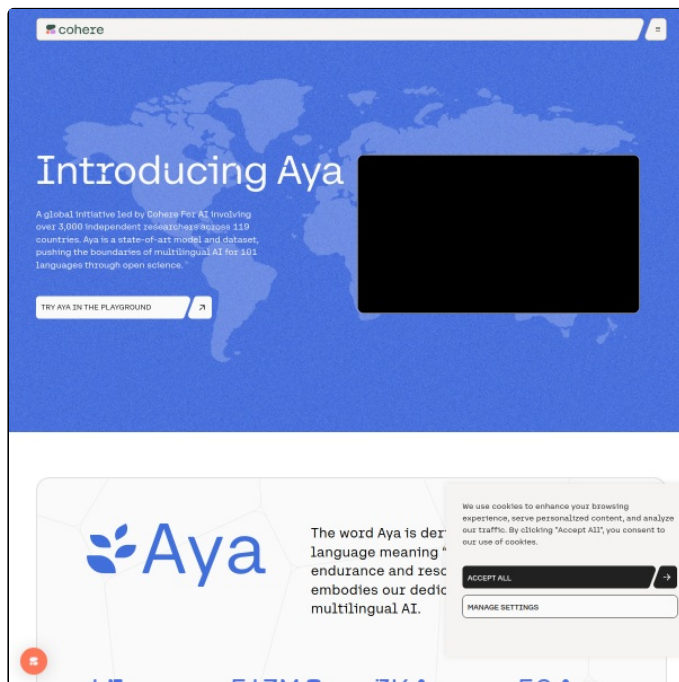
cohere

Introducing Aya

A global initiative led by Cohere For AI involving over 3,000 independent researchers across 119 countries. Aya is a state-of-art model and dataset, pushing the boundaries of multilingual AI for 101 languages through open science.

TRY AYA IN THE PLAYGROUND

Aya

The word Aya is der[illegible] language meaning "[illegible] endurance and resc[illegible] embodies our dedic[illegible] multilingual AI.

We use cookies to enhance your browsing experience, serve personalized content, and analyze our traffic. By clicking "Accept All", you consent to our use of cookies.

ACCEPT ALL

MANAGE SETTINGS

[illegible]